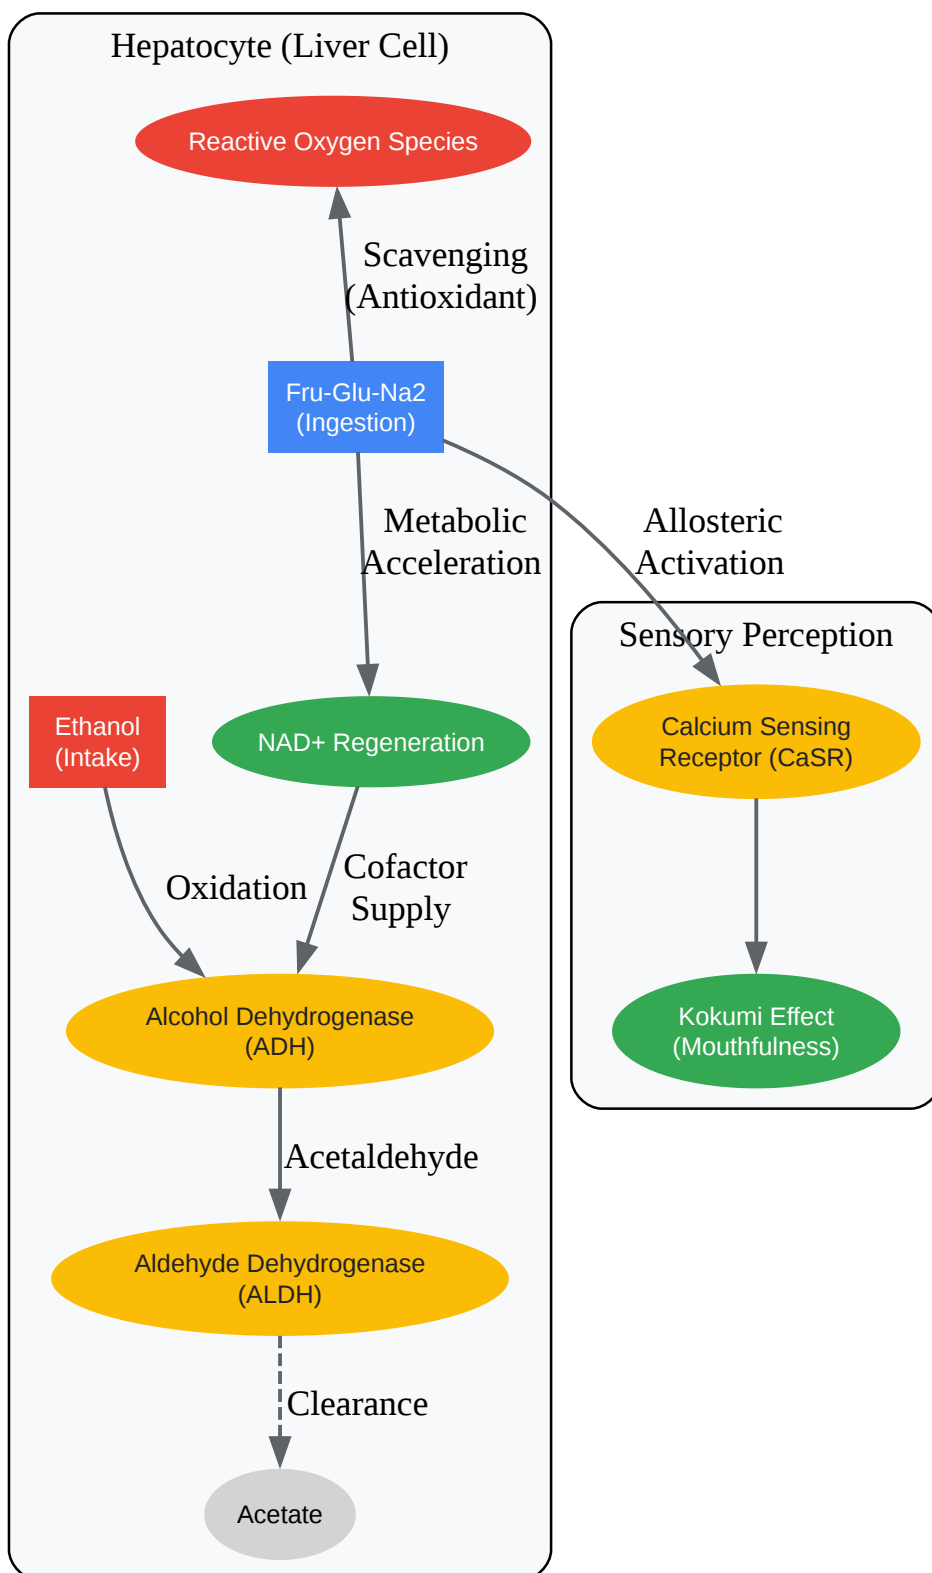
Hepatocyte (Liver Cell)

Reactive Oxygen Species

Scavenging (Antioxidant)

Fru-Glu-Na2 (Ingestion)

Metabolic Acceleration

Allosteric Activation

Sensory Perception

Ethanol (Intake)

NAD+ Regeneration

Calcium Sensing Receptor (CaSR)

Oxidation

Cofactor Supply

Alcohol Dehydrogenase (ADH)

Kokumi Effect (Mouthfulness)

Acetaldehyde

Aldehyde Dehydrogenase (ALDH)

Clearance

Acetate